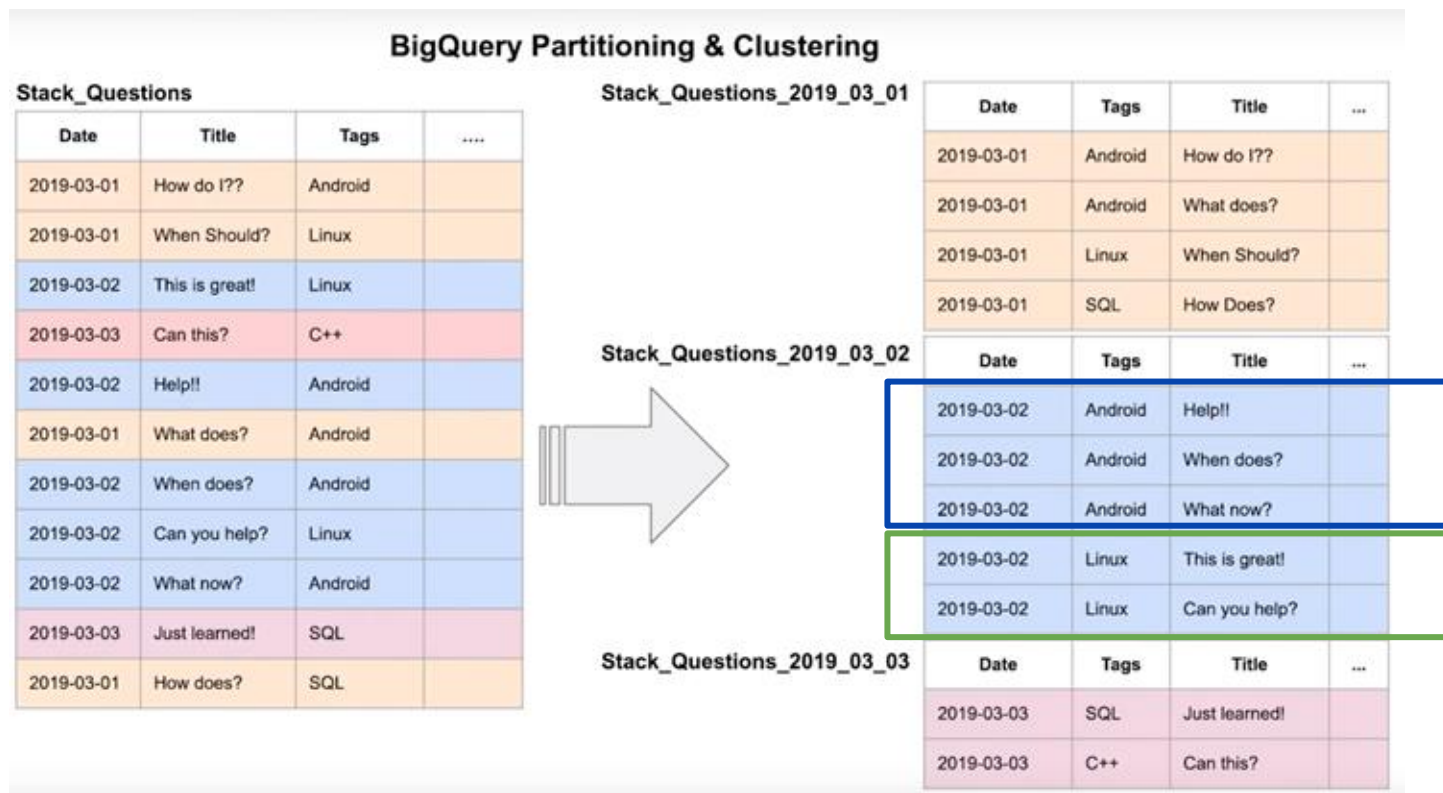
BigQuery Partitioning & Clustering

Stack_Questions

| Date | Title | Tags | .... |
|---|---|---|---|
| 2019-03-01 | How do I?? | Android | |
| 2019-03-01 | When Should? | Linux | |
| 2019-03-02 | This is great! | Linux | |
| 2019-03-03 | Can this? | C++ | |
| 2019-03-02 | Help!! | Android | |
| 2019-03-01 | What does? | Android | |
| 2019-03-02 | When does? | Android | |
| 2019-03-02 | Can you help? | Linux | |
| 2019-03-02 | What now? | Android | |
| 2019-03-03 | Just learned! | SQL | |
| 2019-03-01 | How does? | SQL | |

Stack_Questions_2019_03_01

| Date | Tags | Title | ... |
|---|---|---|---|
| 2019-03-01 | Android | How do I?? | |
| 2019-03-01 | Android | What does? | |
| 2019-03-01 | Linux | When Should? | |
| 2019-03-01 | SQL | How Does? | |

Stack_Questions_2019_03_02

| Date | Tags | Title | ... |
|---|---|---|---|
| 2019-03-02 | Android | Help!! | |
| 2019-03-02 | Android | When does? | |
| 2019-03-02 | Android | What now? | |
| 2019-03-02 | Linux | This is great! | |
| 2019-03-02 | Linux | Can you help? | |

Stack_Questions_2019_03_03

| Date | Tags | Title | ... |
|---|---|---|---|
| 2019-03-03 | SQL | Just learned! | |
| 2019-03-03 | C++ | Can this? | |